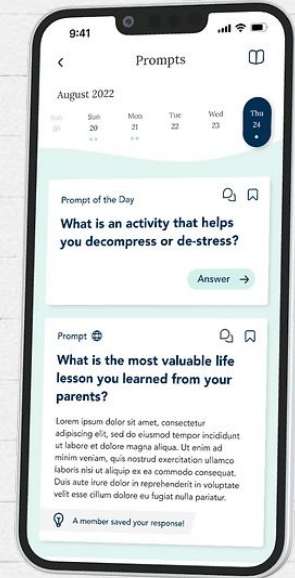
9:41

Prompts

August 2022

| Sat | Sun | Mon | Tue | Wed | Thu |
|---|---|---|---|---|---|
| 19 | 20 | 21 | 22 | 23 | 24 |

Prompt of the Day

What is an activity that helps you decompress or de-stress?

Answer →

Prompt

What is the most valuable life lesson you learned from your parents?

Lorem ipsum dolor sit amet, consectetur adipiscing elit, sed do eiusmod tempor incididunt ut labore et dolore magna aliqua. Ut enim ad minim veniam, quis nostrud exercitation ullamco laboris nisi ut aliquip ex ea commodo consequat. Duis aute irure dolor in reprehenderit in voluptate velit esse cillum dolore eu fugiat nulla pariatur.

A member saved your response!